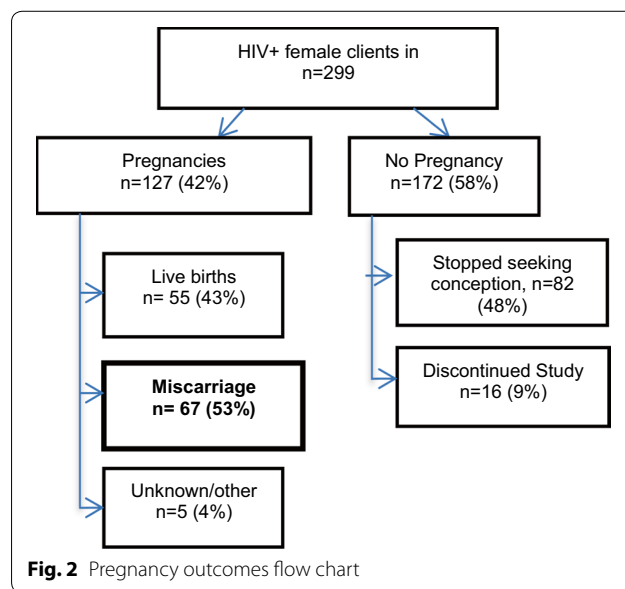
HIV+ female clients in
n=299

Pregnancies
n=127 (42%)

No Pregnancy
n=172 (58%)

Live births
n= 55 (43%)

Miscarriage
n= 67 (53%)

Unknown/other
n=5 (4%)

Stopped seeking conception, n=82 (48%)

Discontinued Study
n=16 (9%)

**Fig. 2** Pregnancy outcomes flow chart